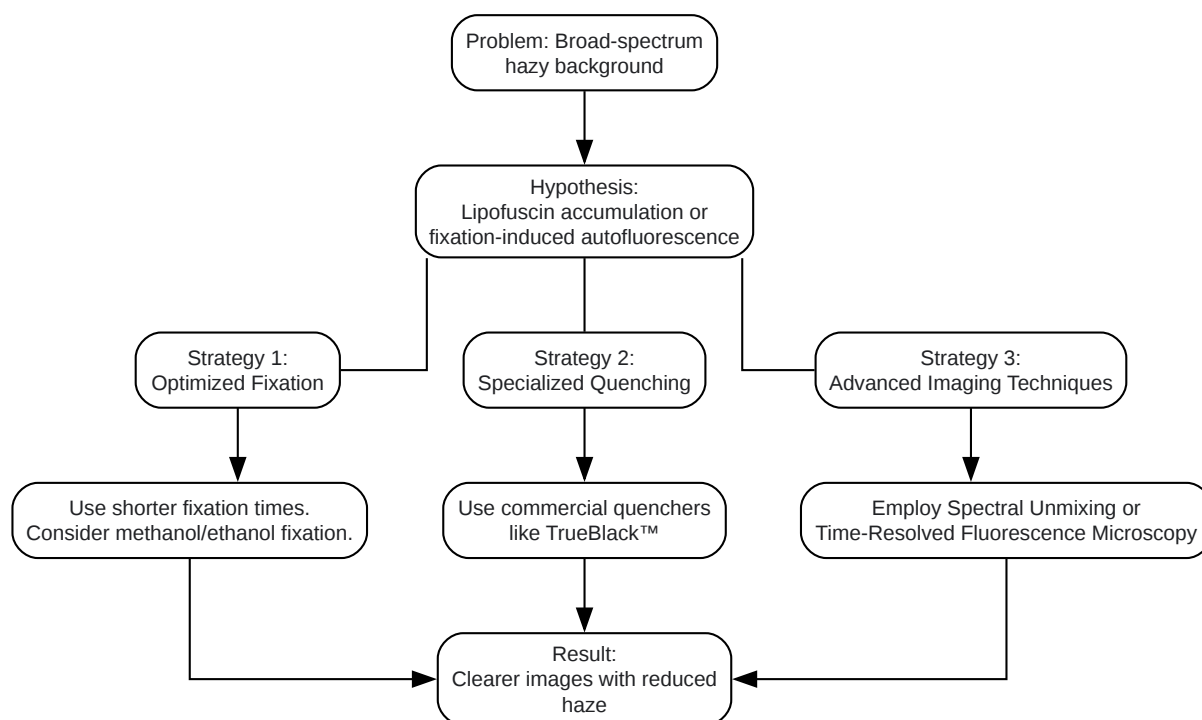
Problem: Broad-spectrum hazy background

Hypothesis:
Lipofuscin accumulation or fixation-induced autofluorescence

Strategy 1:
Optimized Fixation

Strategy 2:
Specialized Quenching

Strategy 3:
Advanced Imaging Techniques

Use shorter fixation times.
Consider methanol/ethanol fixation.

Use commercial quenchers like TrueBlack™

Employ Spectral Unmixing or
Time-Resolved Fluorescence Microscopy

Result:
Clearer images with reduced haze